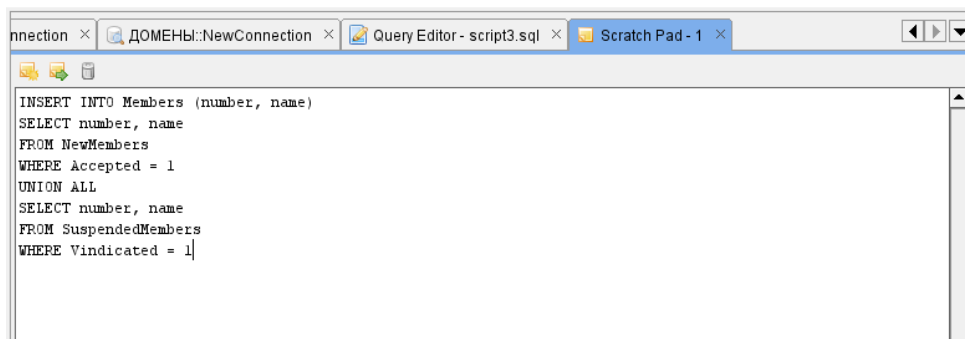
nnection × ДОМЕНЫ::NewConnection × Query Editor - script3.sql × Scratch Pad - 1 ×

INSERT INTO Members (number, name)
SELECT number, name
FROM NewMembers
WHERE Accepted = 1
UNION ALL
SELECT number, name
FROM SuspendedMembers
WHERE Vindicated = 1